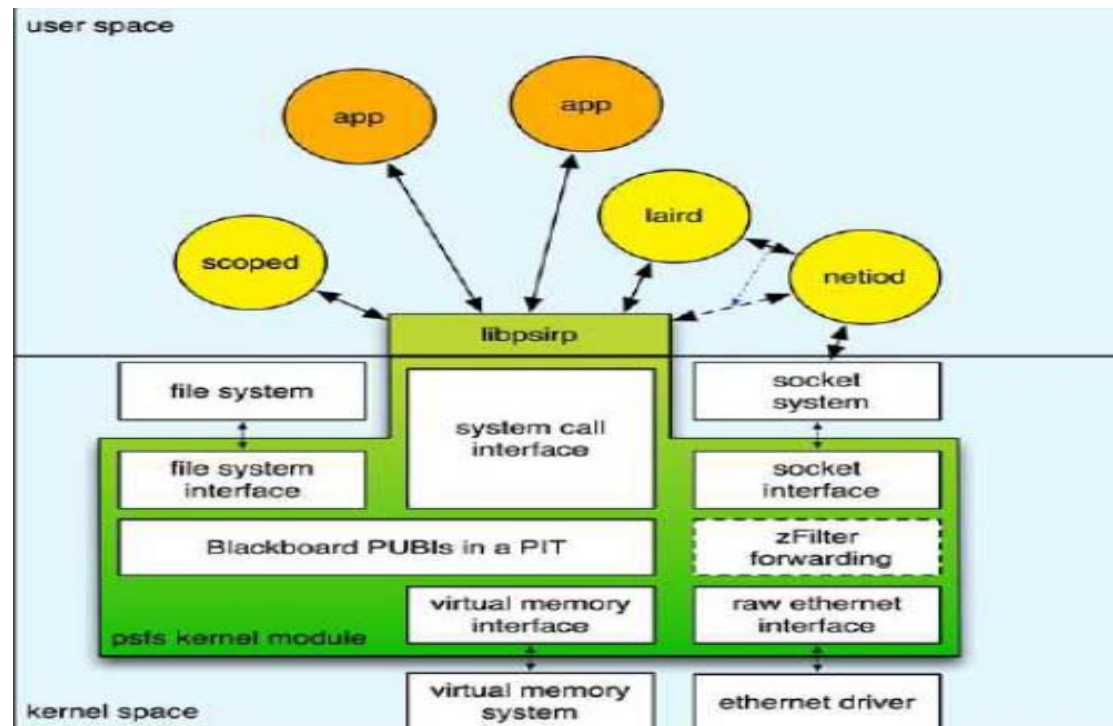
user space

app

app

laird

scoped

netiod

libpsirp

file system

system call interface

socket system

file system interface

socket interface

Blackboard PUBIs in a PIT

zFilter forwarding

virtual memory interface

raw ethernet interface

psfs kernel module

virtual memory system

ethernet driver

kernel space